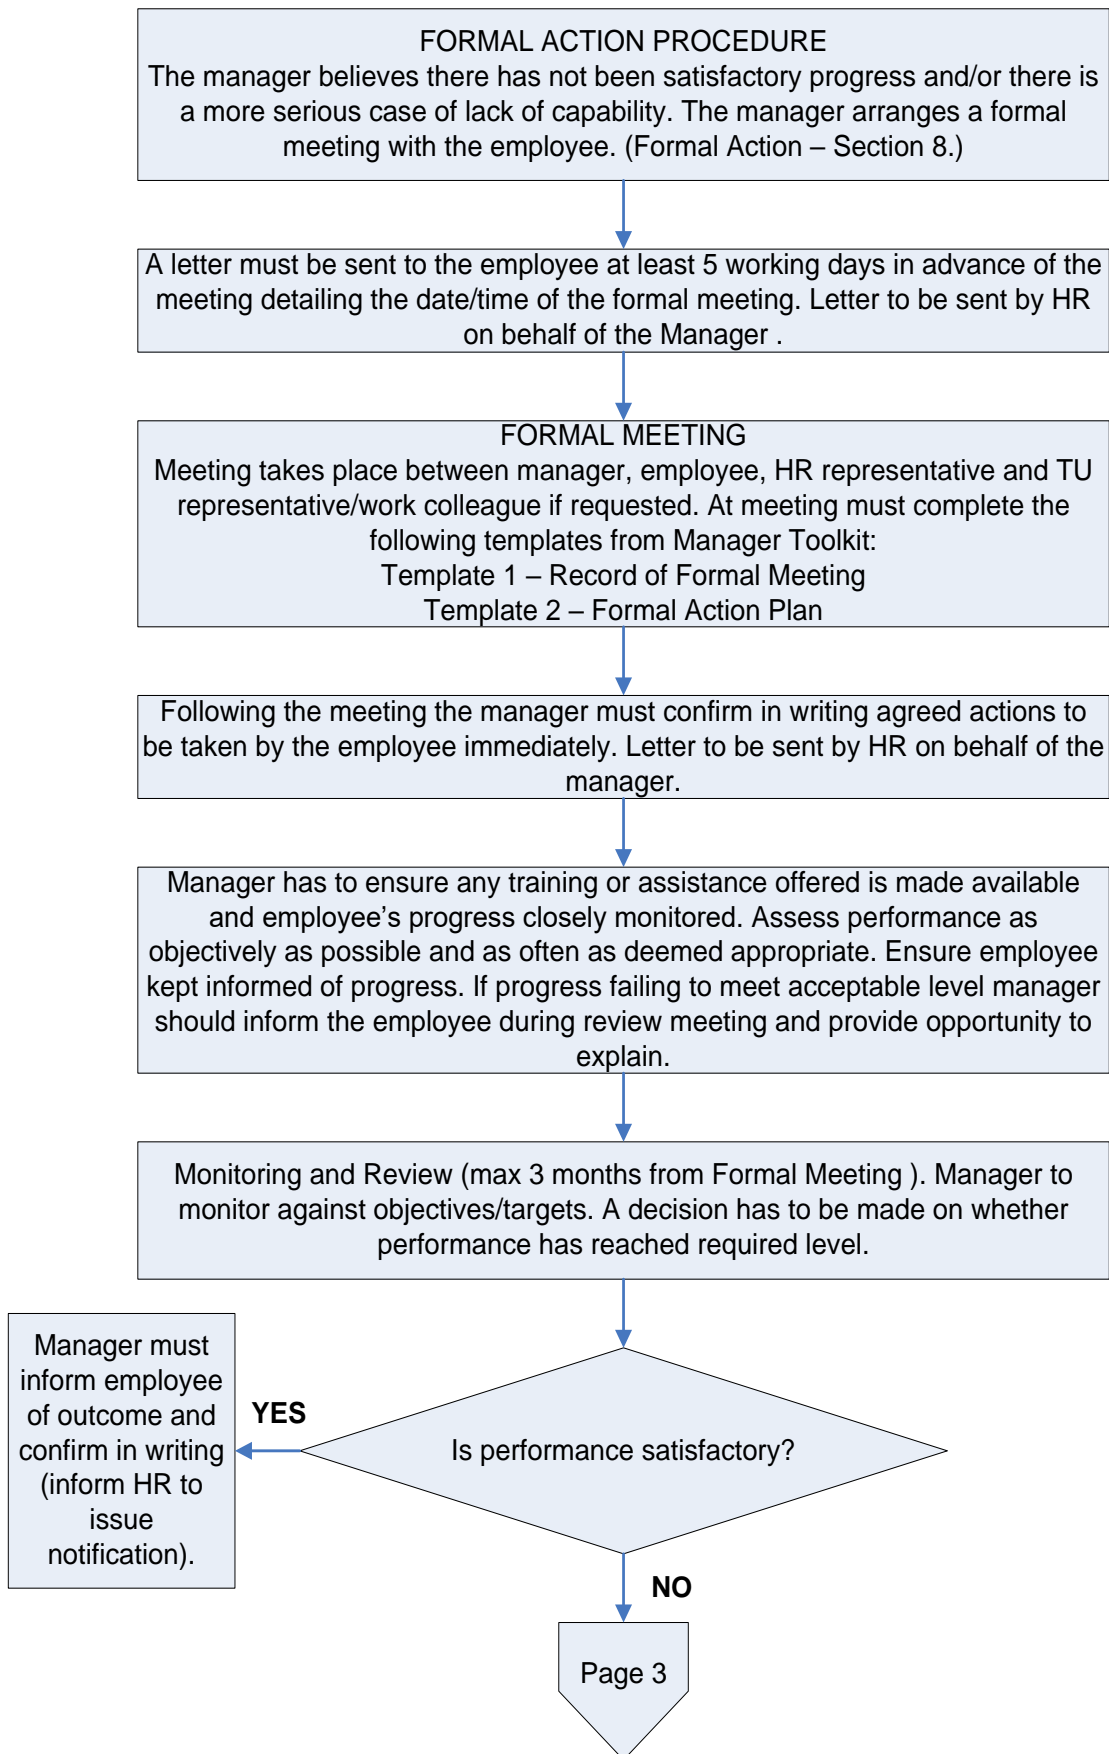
FORMAL ACTION PROCEDURE
The manager believes there has not been satisfactory progress and/or there is a more serious case of lack of capability. The manager arranges a formal meeting with the employee. (Formal Action – Section 8.)

A letter must be sent to the employee at least 5 working days in advance of the meeting detailing the date/time of the formal meeting. Letter to be sent by HR on behalf of the Manager .

FORMAL MEETING
Meeting takes place between manager, employee, HR representative and TU representative/work colleague if requested. At meeting must complete the following templates from Manager Toolkit:
Template 1 – Record of Formal Meeting
Template 2 – Formal Action Plan

Following the meeting the manager must confirm in writing agreed actions to be taken by the employee immediately. Letter to be sent by HR on behalf of the manager.

Manager has to ensure any training or assistance offered is made available and employee's progress closely monitored. Assess performance as objectively as possible and as often as deemed appropriate. Ensure employee kept informed of progress. If progress failing to meet acceptable level manager should inform the employee during review meeting and provide opportunity to explain.

Monitoring and Review (max 3 months from Formal Meeting ). Manager to monitor against objectives/targets. A decision has to be made on whether performance has reached required level.

Is performance satisfactory?

YES

Manager must inform employee of outcome and confirm in writing (inform HR to issue notification).

NO

Page 3